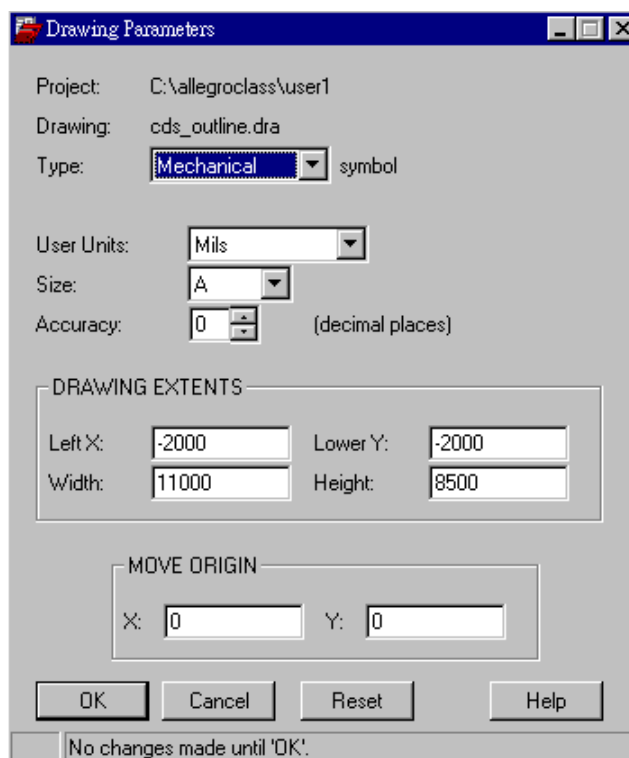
Drawing Parameters

Project: C:\allegroclass\user1

Drawing: cds_outline.dra

Type: Mechanical symbol

User Units: Mils

Size: A

Accuracy: 0 (decimal places)

DRAWING EXTENTS

Left X: -2000 Lower Y: -2000

Width: 11000 Height: 8500

MOVE ORIGIN

X: 0 Y: 0

OK Cancel Reset Help

No changes made until 'OK'.